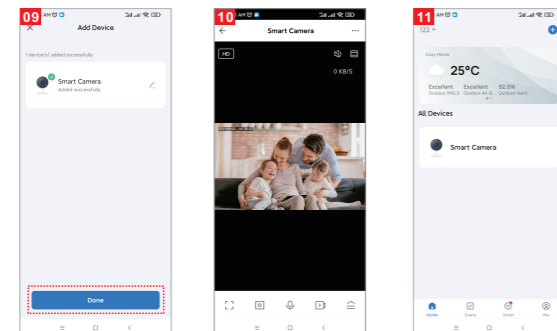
09
AM
Add Device
1 device(s) added successfully
Smart Camera
Added successfully
Done

10
AM
Smart Camera
HD
0 KB/S

11
AM
122
Cozy Home
25°C
Excellent Outdoor PM2.5
Excellent Outdoor Air Q...
92.0% Outdoor Humi...
All Devices
Smart Camera
Home
Scene
Smart
Me